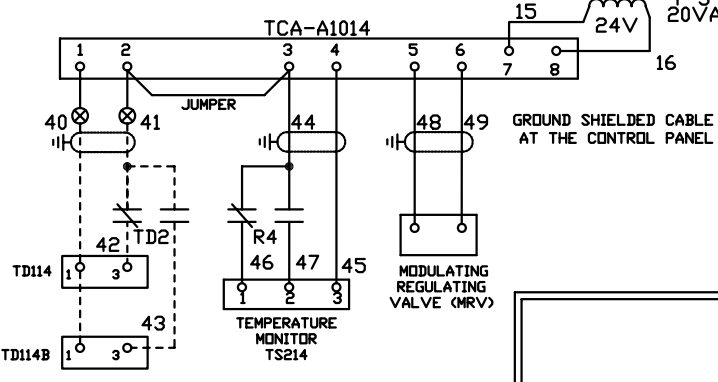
TCA-A1014
15
24V
20VA
1
2
3
4
5
6
7
8
16
JUMPER
40
41
44
48
49
GROUND SHIELDED CABLE AT THE CONTROL PANEL
TD2
R4
42
TD114
1
3
46
47
45
1
2
3
TEMPERATURE MONITOR TS214
MODULATING REGULATING VALVE (MRV)
43
TD114B
1
3